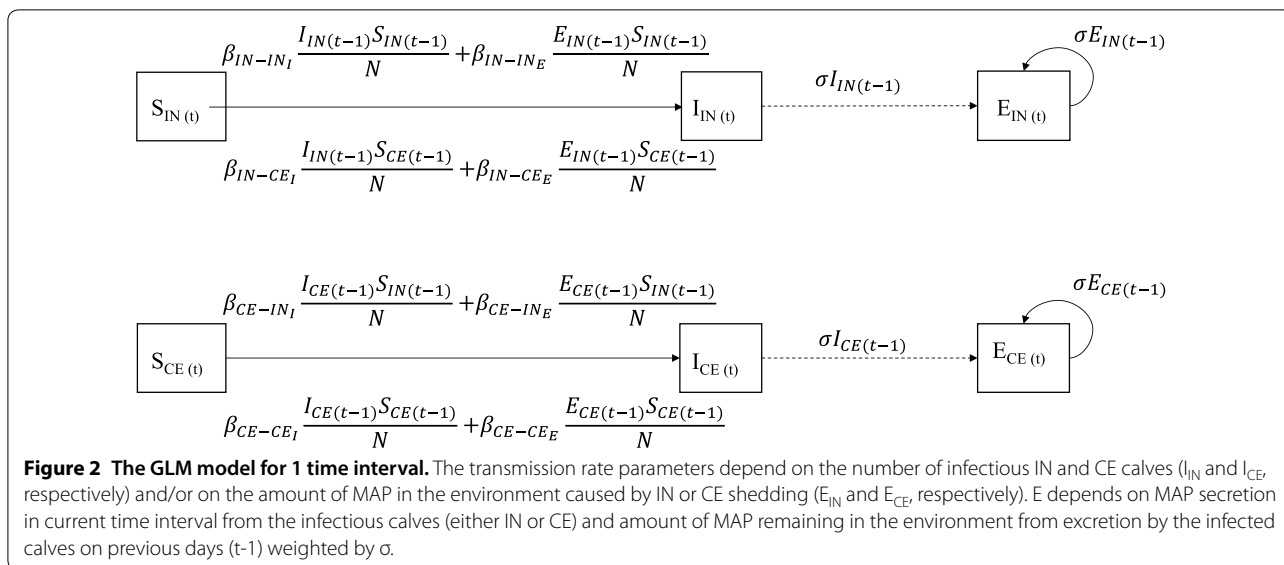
$\beta_{IN-IN_I}\frac{I_{IN(t-1)}S_{IN(t-1)}}{N}+\beta_{IN-IN_E}\frac{E_{IN(t-1)}S_{IN(t-1)}}{N}$

$\sigma E_{IN(t-1)}$

$S_{IN(t)}$ $I_{IN(t)}$ $\sigma I_{IN(t-1)}$ $E_{IN(t)}$

$\beta_{IN-CE_I}\frac{I_{IN(t-1)}S_{CE(t-1)}}{N}+\beta_{IN-CE_E}\frac{E_{IN(t-1)}S_{CE(t-1)}}{N}$

$\beta_{CE-IN_I}\frac{I_{CE(t-1)}S_{IN(t-1)}}{N}+\beta_{CE-IN_E}\frac{E_{CE(t-1)}S_{IN(t-1)}}{N}$

$\sigma E_{CE(t-1)}$

$S_{CE(t)}$ $I_{CE(t)}$ $\sigma I_{CE(t-1)}$ $E_{CE(t)}$

$\beta_{CE-CE_I}\frac{I_{CE(t-1)}S_{CE(t-1)}}{N}+\beta_{CE-CE_E}\frac{E_{CE(t-1)}S_{CE(t-1)}}{N}$

**Figure 2 The GLM model for 1 time interval.** The transmission rate parameters depend on the number of infectious IN and CE calves ($I_{IN}$ and $I_{CE}$, respectively) and/or on the amount of MAP in the environment caused by IN or CE shedding ($E_{IN}$ and $E_{CE}$, respectively). E depends on MAP secretion in current time interval from the infectious calves (either IN or CE) and amount of MAP remaining in the environment from excretion by the infected calves on previous days (t-1) weighted by σ.